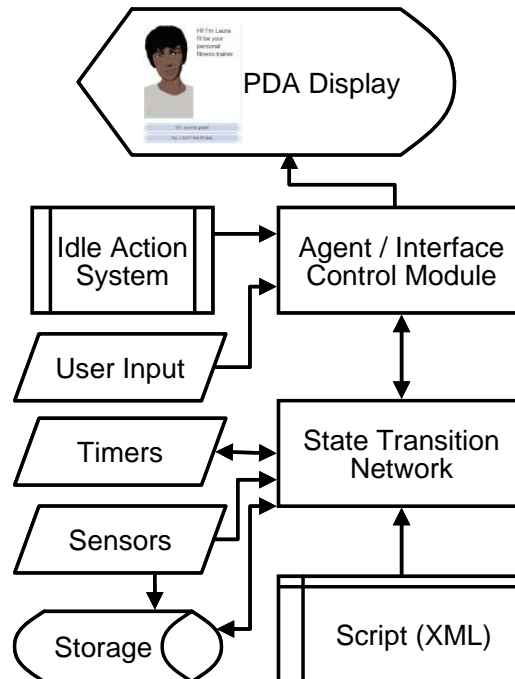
Hi! I'm Laura. I'll be your personal fitness trainer.

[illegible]

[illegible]

PDA Display

Idle Action System

Agent / Interface Control Module

User Input

Timers

State Transition Network

Sensors

Storage

Script (XML)